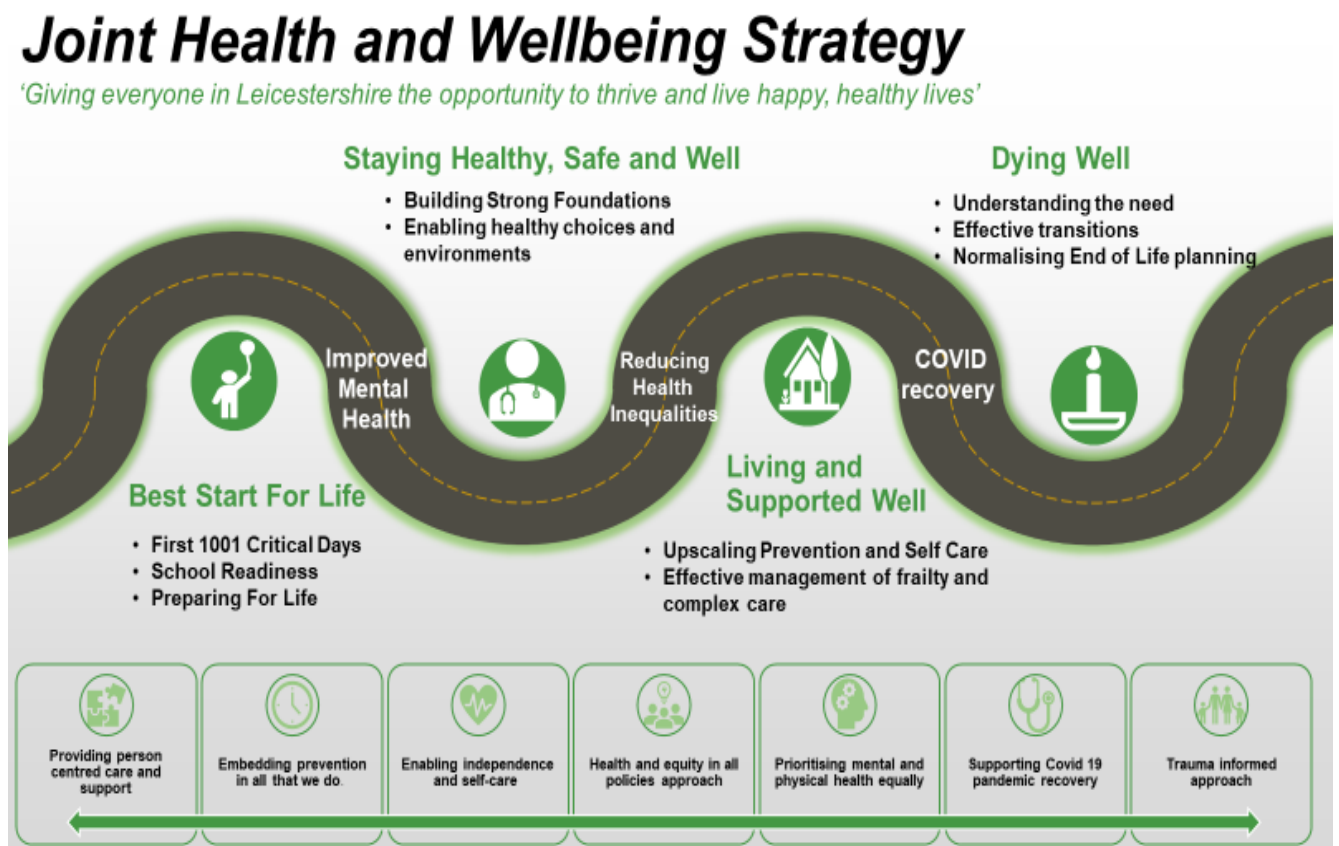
Joint Health and Wellbeing Strategy
'Giving everyone in Leicestershire the opportunity to thrive and live happy, healthy lives'

Staying Healthy, Safe and Well
• Building Strong Foundations
• Enabling healthy choices and environments

Dying Well
• Understanding the need
• Effective transitions
• Normalising End of Life planning

Improved Mental Health

Reducing Health Inequalities

COVID recovery

Best Start For Life
• First 1001 Critical Days
• School Readiness
• Preparing For Life

Living and Supported Well
• Upscaling Prevention and Self Care
• Effective management of frailty and complex care

Providing person centred care and support

Embedding prevention in all that we do.

Enabling independence and self-care

Health and equity in all policies approach

Prioritising mental and physical health equally

Supporting Covid 19 pandemic recovery

Trauma informed approach